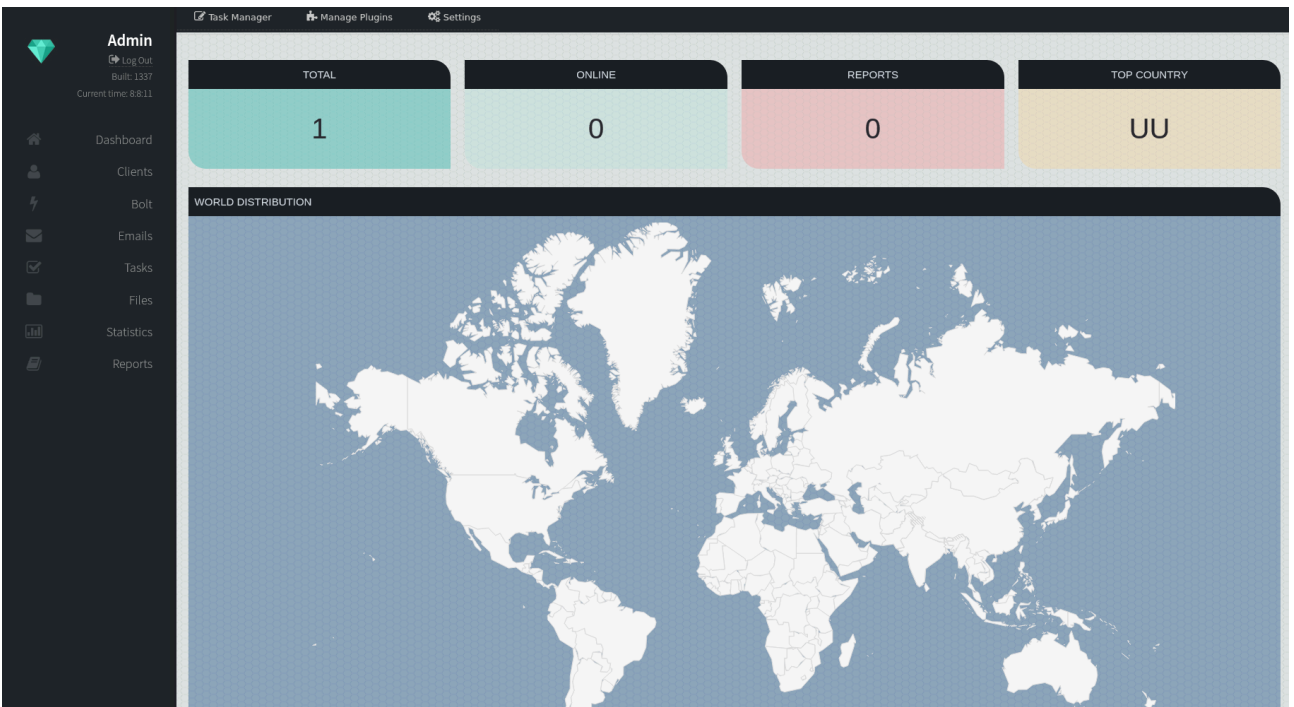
Task Manager
Manage Plugins
Settings

Admin
Log Out
Built: 1337
Current time: 8:8:11

Dashboard
Clients
Bolt
Emails
Tasks
Files
Statistics
Reports

TOTAL
1

ONLINE
0

REPORTS
0

TOP COUNTRY
UU

WORLD DISTRIBUTION